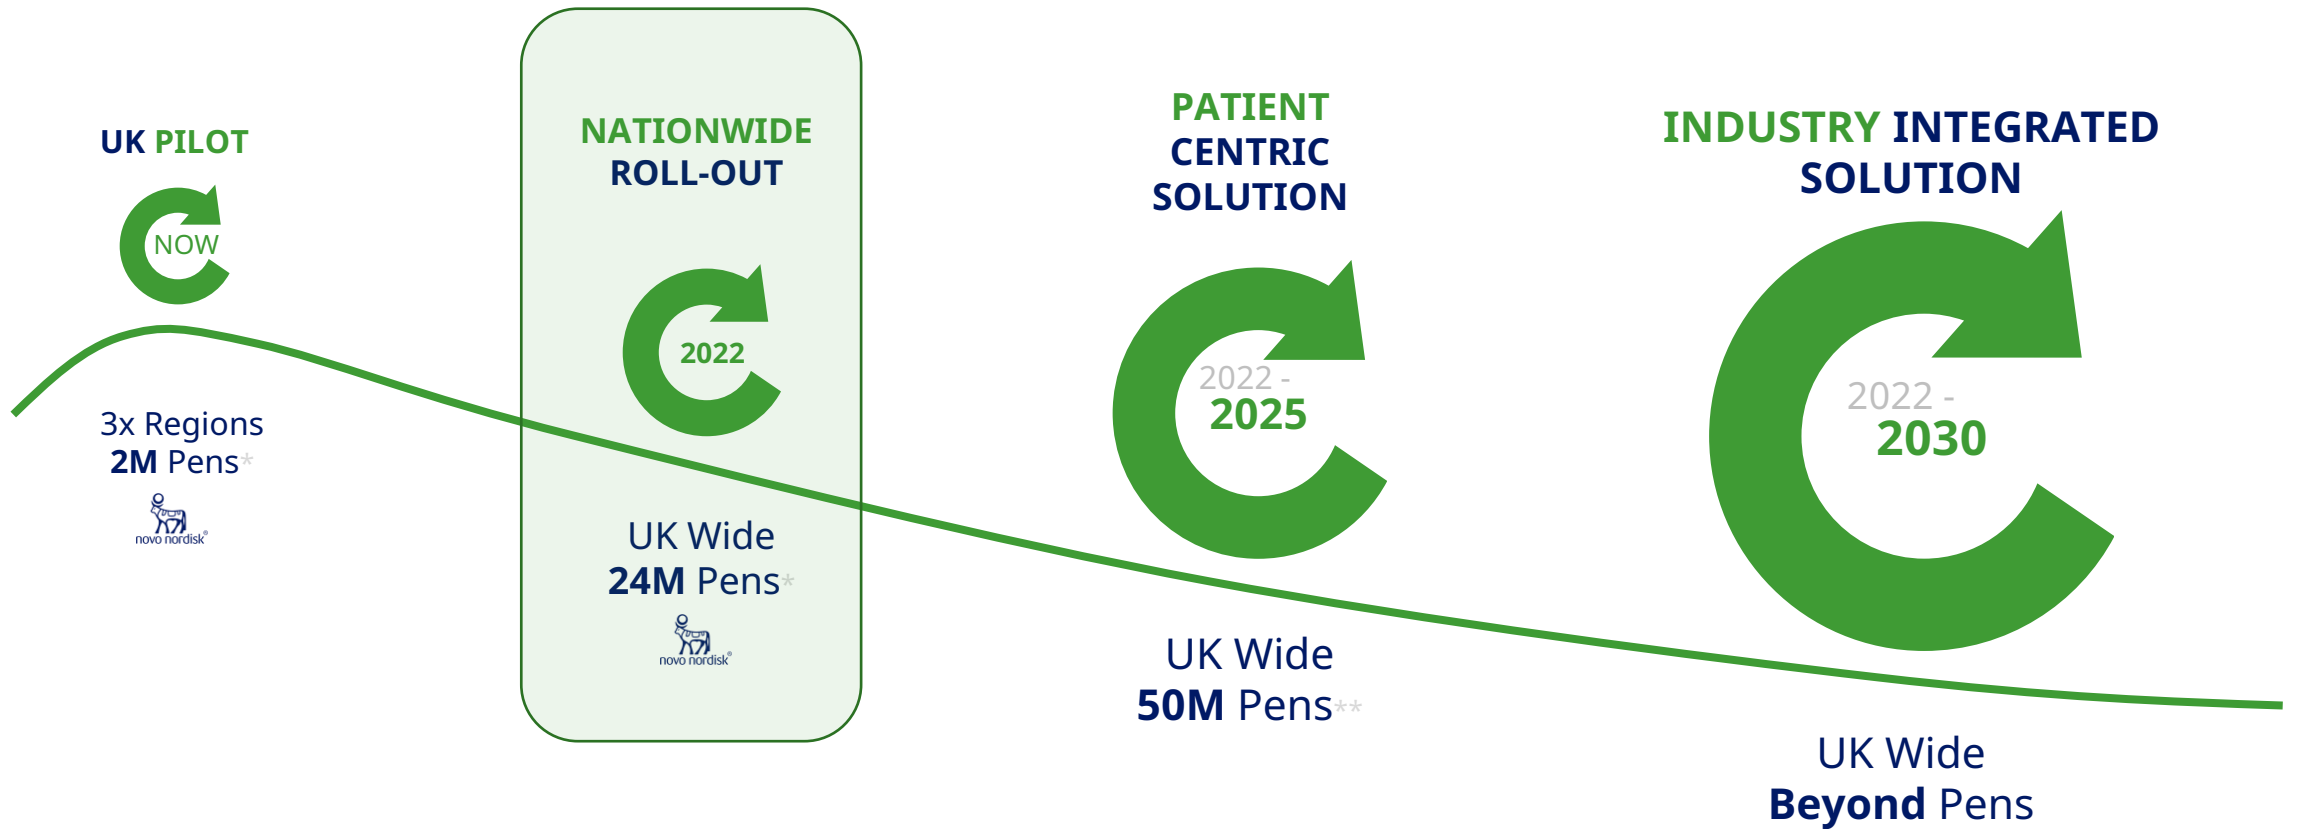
UK PILOT

NOW

3x Regions
2M Pens*

novo nordisk®

NATIONWIDE ROLL-OUT

2022

UK Wide
24M Pens*

novo nordisk®

PATIENT CENTRIC SOLUTION

2022 -
2025

UK Wide
50M Pens**

INDUSTRY INTEGRATED SOLUTION

2022 -
2030

UK Wide
Beyond Pens